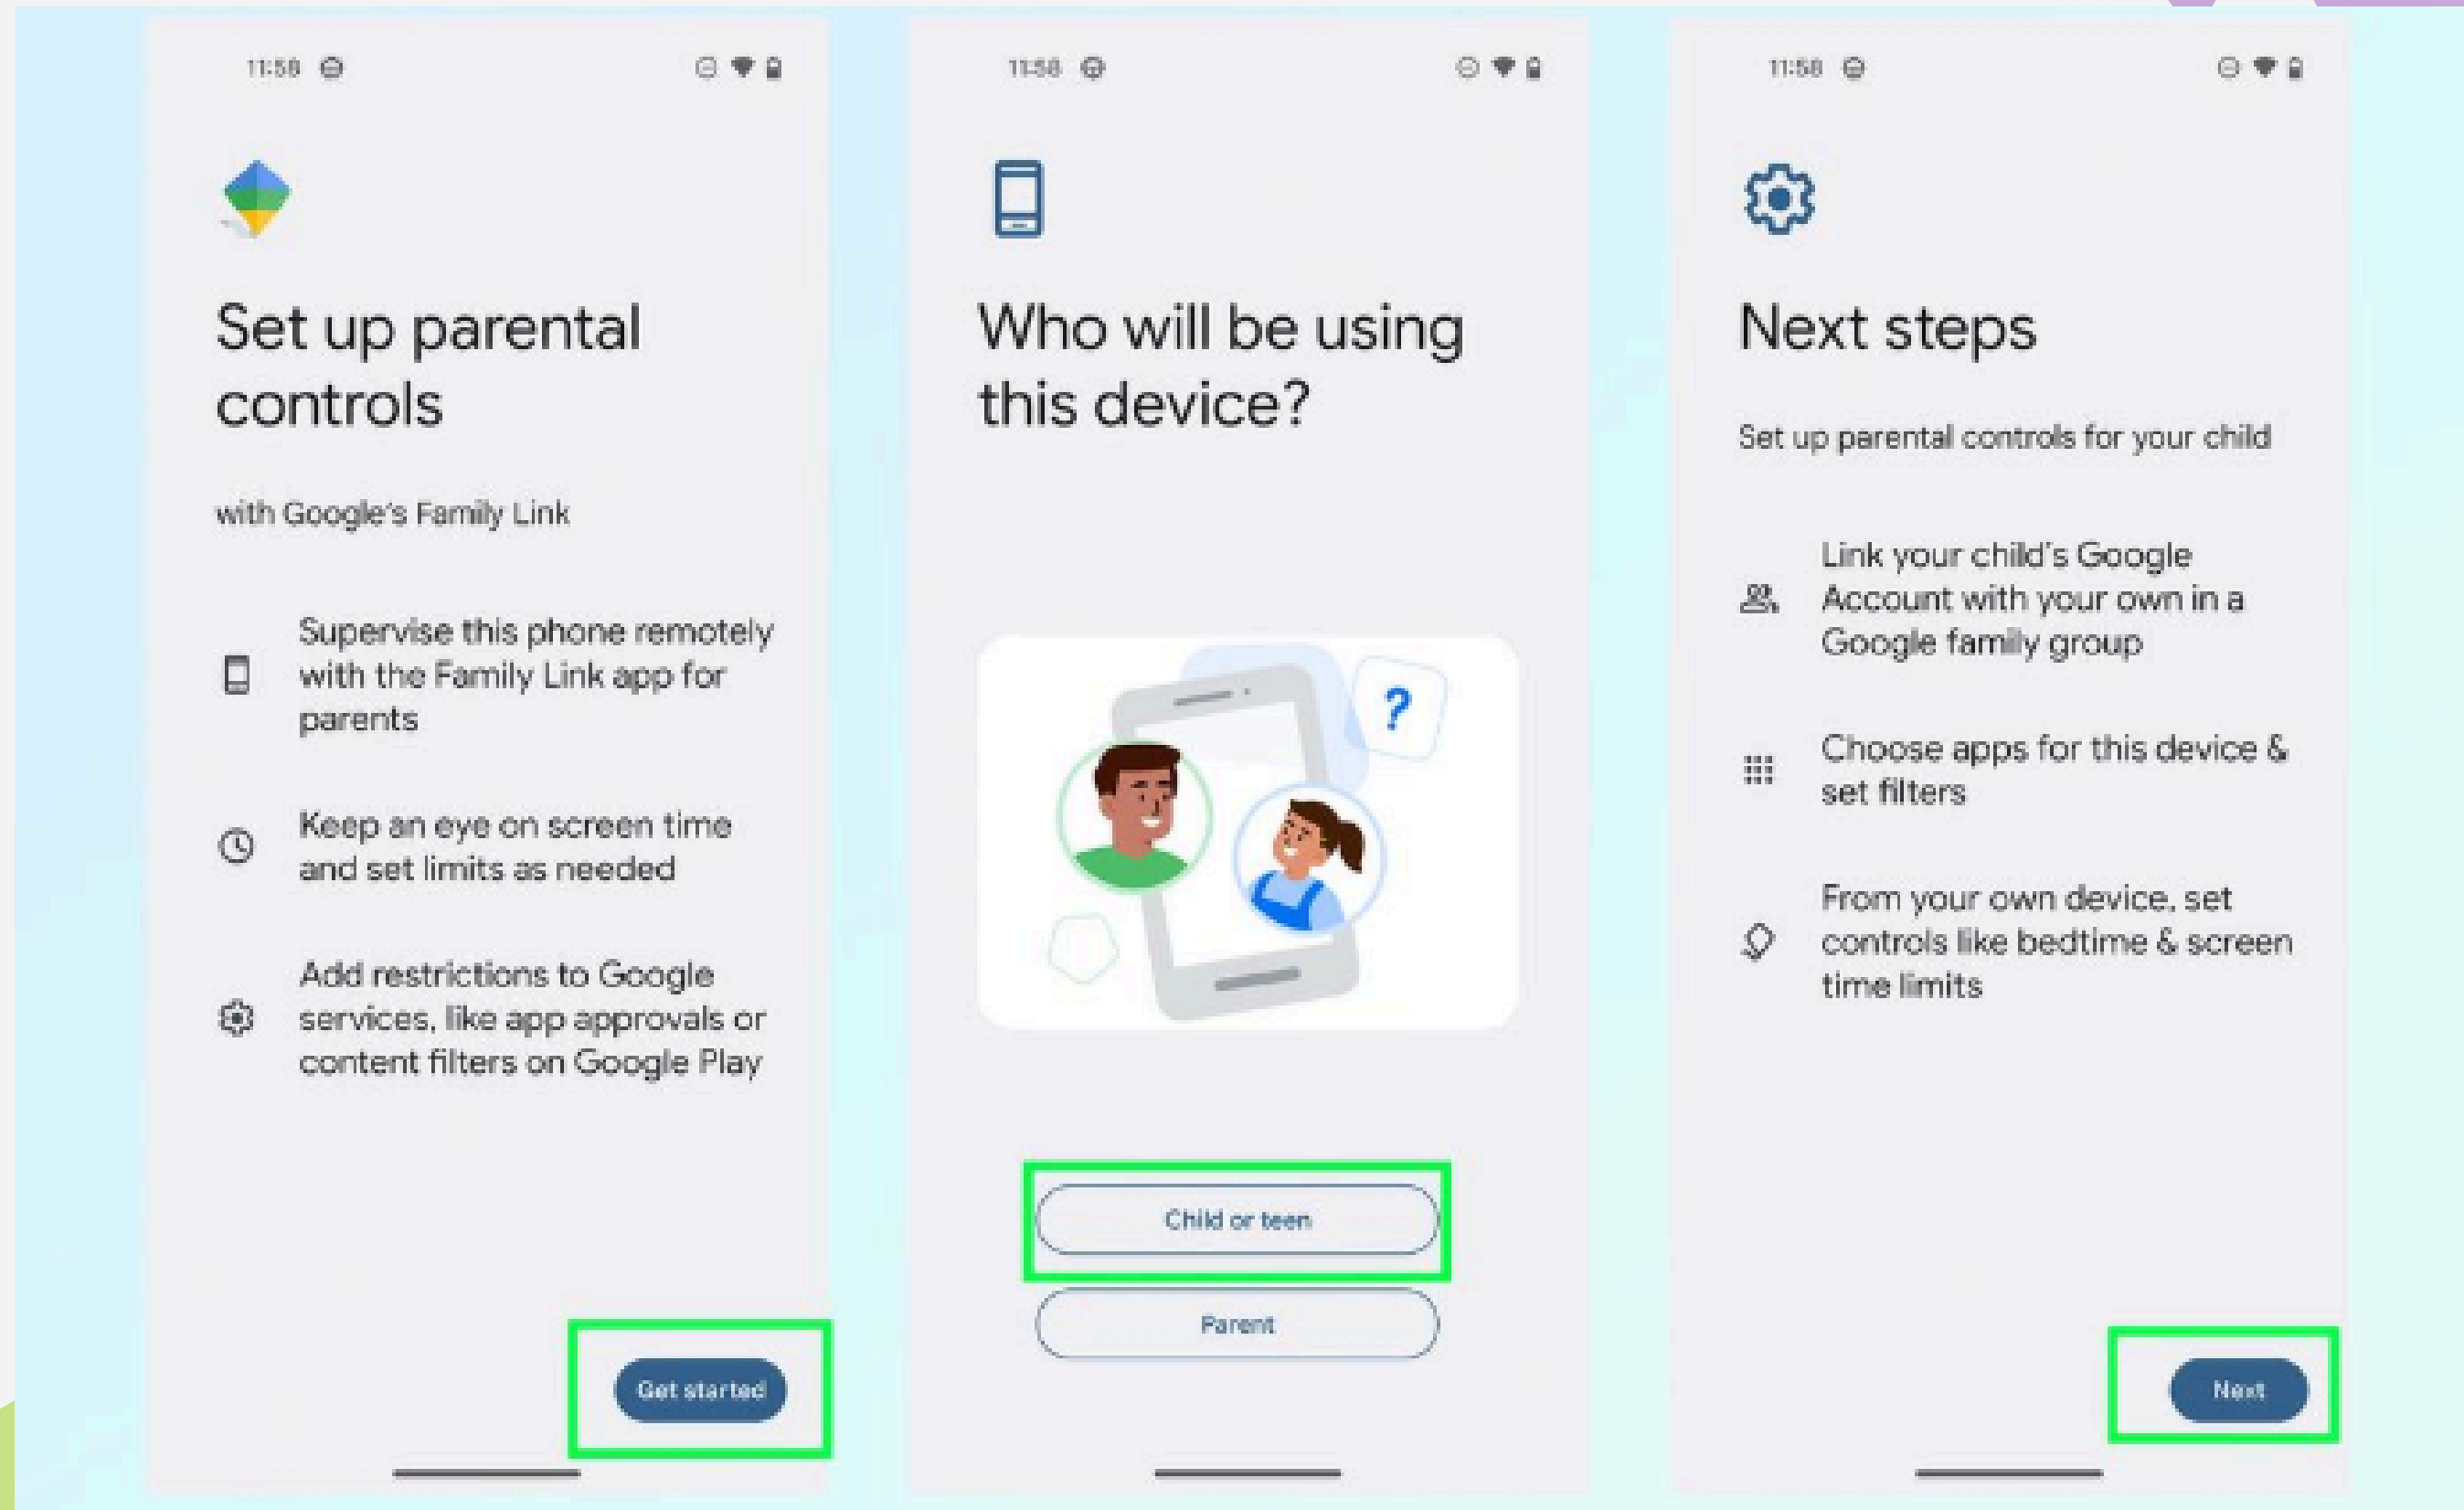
11:58

Set up parental controls

with Google's Family Link

Supervise this phone remotely with the Family Link app for parents

Keep an eye on screen time and set limits as needed

Add restrictions to Google services, like app approvals or content filters on Google Play

Get started

11:58

Who will be using this device?

?

Child or teen

Parent

11:58

Next steps

Set up parental controls for your child

Link your child's Google Account with your own in a Google family group

Choose apps for this device & set filters

From your own device, set controls like bedtime & screen time limits

Next